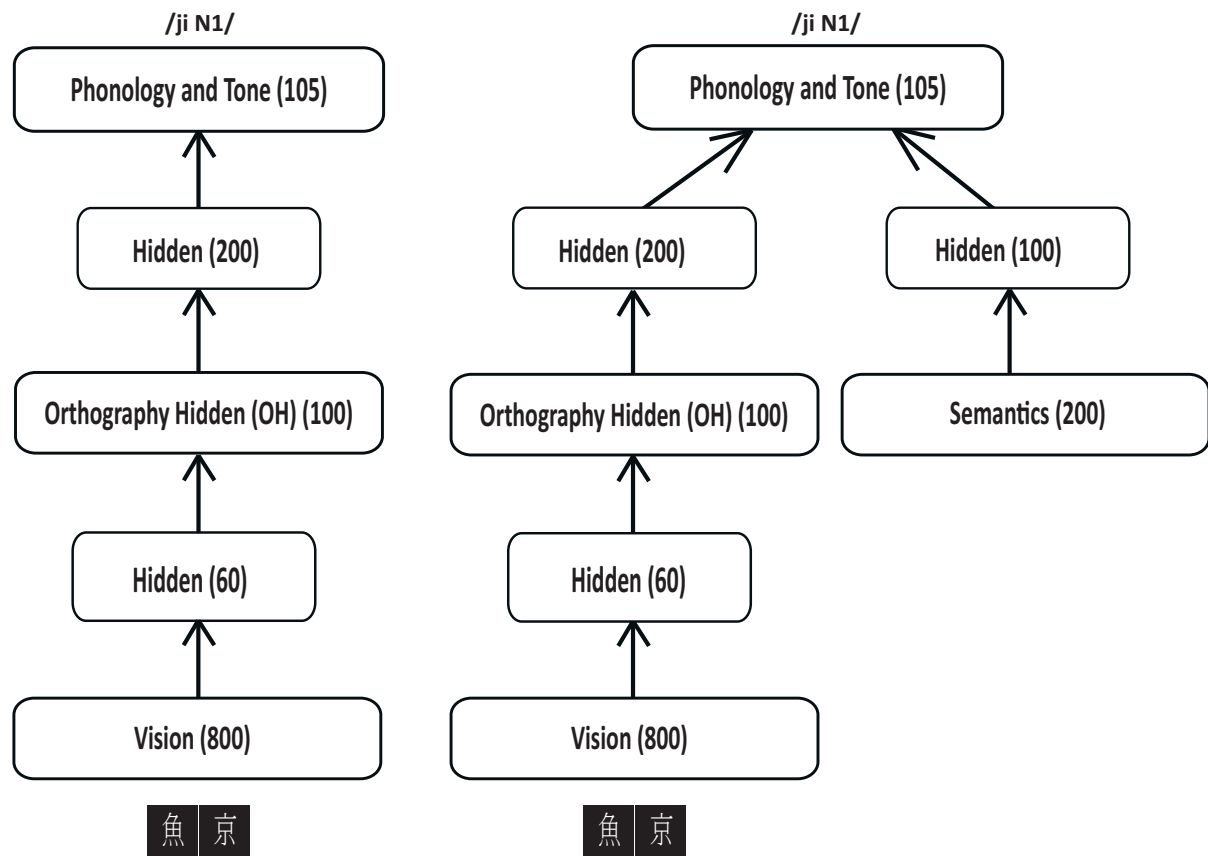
/ji N1/

Phonology and Tone (105)

Hidden (200)

Orthography Hidden (OH) (100)

Hidden (60)

Vision (800)

魚 京

/ji N1/

Phonology and Tone (105)

Hidden (200)

Orthography Hidden (OH) (100)

Hidden (60)

Vision (800)

魚 京

Hidden (100)

Semantics (200)